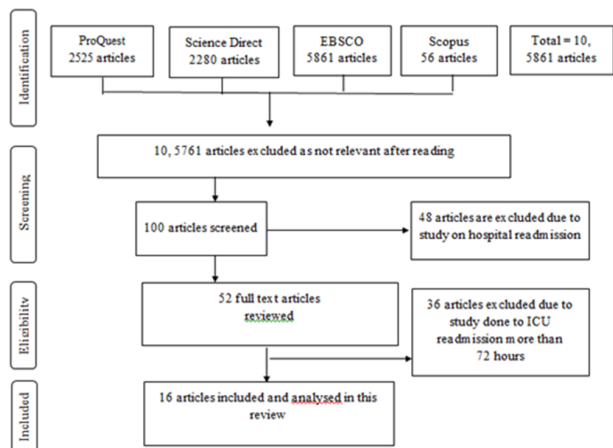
Identification

ProQuest 2525 articles

Science Direct 2280 articles

EBSCO 5861 articles

Scopus 56 articles

Total = 10, 5861 articles

10, 5761 articles excluded as not relevant after reading

Screening

100 articles screened

48 articles are excluded due to study on hospital readmission

Eligibility

52 full text articles reviewed

36 articles excluded due to study done to ICU readmission more than 72 hours

Included

16 articles included and analysed in this review